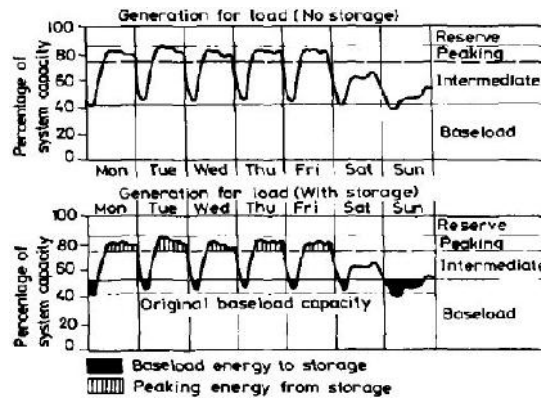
Generation for load (No storage)

100
80
60
40
20
0

Percentage of system capacity

Reserve
Peaking
Intermediate
Baseload

Mon Tue Wed Thu Fri Sat Sun

Generation for load (With storage)

Mon Tue Wed Thu Fri Sat Sun

100
80
60
40
20
0

Percentage of system capacity

Reserve
Peaking
Intermediate
Original baseload capacity
Baseload

Baseload energy to storage
Peaking energy from storage